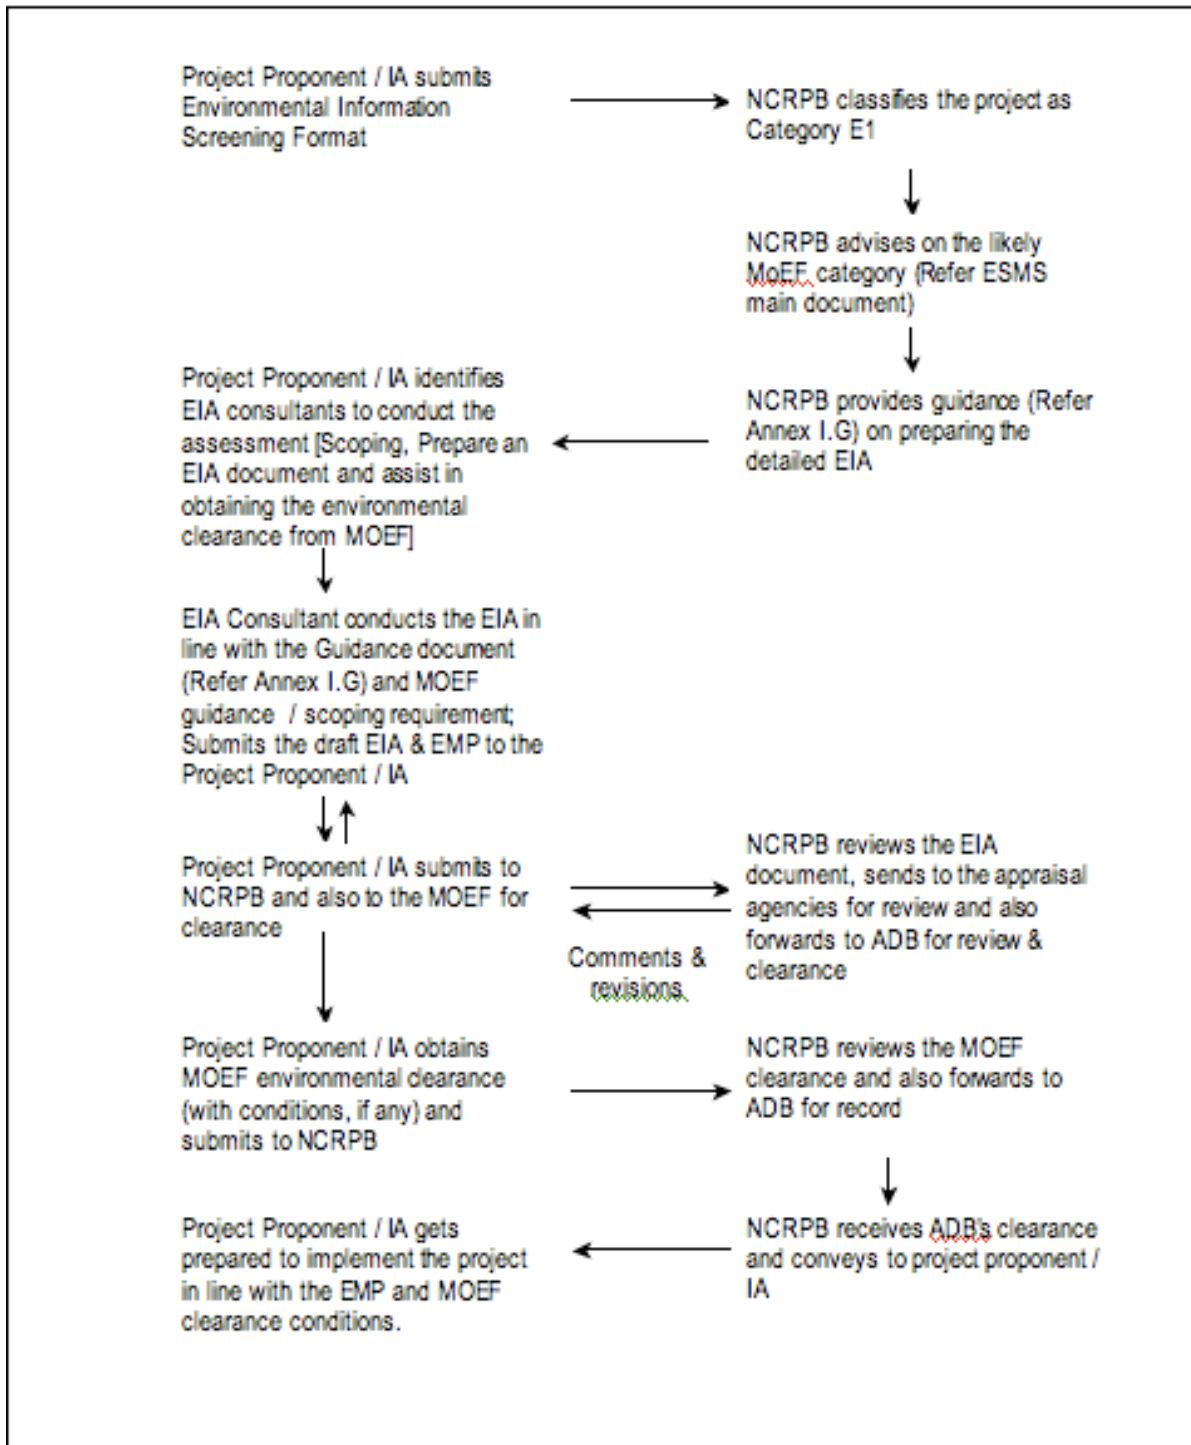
Project Proponent / IA submits Environmental Information Screening Format

NCRPB classifies the project as Category E1

NCRPB advises on the likely MoEF category (Refer ESMS main document)

NCRPB provides guidance (Refer Annex I.G) on preparing the detailed EIA

Project Proponent / IA identifies EIA consultants to conduct the assessment [Scoping, Prepare an EIA document and assist in obtaining the environmental clearance from MOEF]

EIA Consultant conducts the EIA in line with the Guidance document (Refer Annex I.G) and MOEF guidance / scoping requirement; Submits the draft EIA & EMP to the Project Proponent / IA

Project Proponent / IA submits to NCRPB and also to the MOEF for clearance

NCRPB reviews the EIA document, sends to the appraisal agencies for review and also forwards to ADB for review & clearance

Comments & revisions

Project Proponent / IA obtains MOEF environmental clearance (with conditions, if any) and submits to NCRPB

NCRPB reviews the MOEF clearance and also forwards to ADB for record

NCRPB receives ADB's clearance and conveys to project proponent / IA

Project Proponent / IA gets prepared to implement the project in line with the EMP and MOEF clearance conditions.